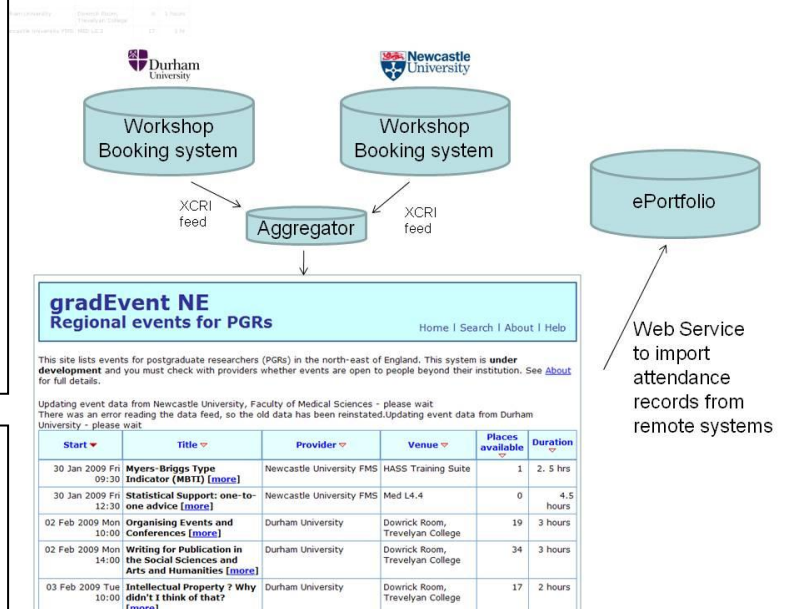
Durham University

Newcastle University

Workshop Booking system

Workshop Booking system

ePortfolio

XCRI feed

Aggregator

XCRI feed

gradEvent NE
Regional events for PGRs

Home | Search | About | Help

This site lists events for postgraduate researchers (PGRs) in the north-east of England. This system is **under development** and you must check with providers whether events are open to people beyond their institution. See About for full details.

Updating event data from Newcastle University, Faculty of Medical Sciences - please wait
There was an error reading the data feed, so the old data has been reinstated.Updating event data from Durham University - please wait

| Start | Title | Provider | Venue | Places available | Duration |
|---|---|---|---|---|---|
| 30 Jan 2009 Fri 09:30 | Myers-Briggs Type Indicator (MBTI) [more] | Newcastle University FMS | HASS Training Suite | 1 | 2. 5 hrs |
| 30 Jan 2009 Fri 12:30 | Statistical Support: one-to-one advice [more] | Newcastle University FMS | Med L4.4 | 0 | 4.5 hours |
| 02 Feb 2009 Mon 10:00 | Organising Events and Conferences [more] | Durham University | Dowrick Room, Trevelyan College | 19 | 3 hours |
| 02 Feb 2009 Mon 14:00 | Writing for Publication in the Social Sciences and Arts and Humanities [more] | Durham University | Dowrick Room, Trevelyan College | 34 | 3 hours |
| 03 Feb 2009 Tue 10:00 | Intellectual Property ? Why didn't I think of that? [more] | Durham University | Dowrick Room, Trevelyan College | 17 | 2 hours |

Web Service to import attendance records from remote systems